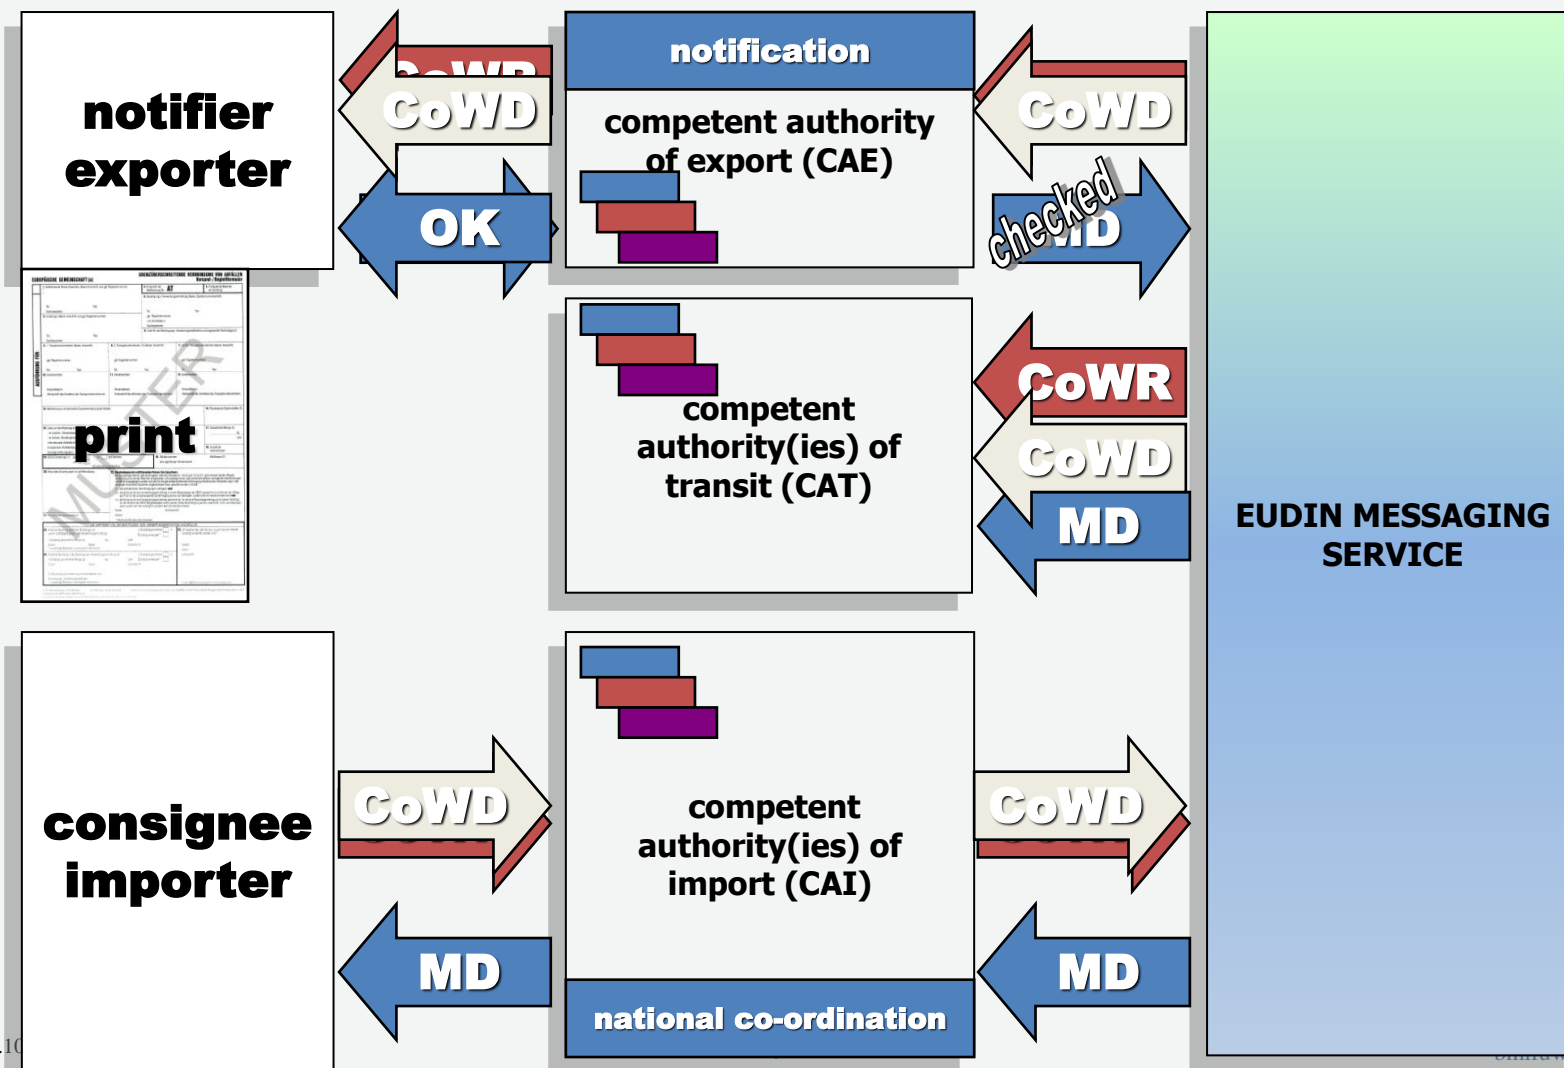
notifier exporter

CoWD

OK

notification

competent authority of export (CAE)

CoWD

checked

MD

print

competent authority(ies) of transit (CAT)

CoWR

CoWD

MD

EUDIN MESSAGING SERVICE

consignee importer

CoWD

MD

competent authority(ies) of import (CAI)

national co-ordination

CoWD

MD